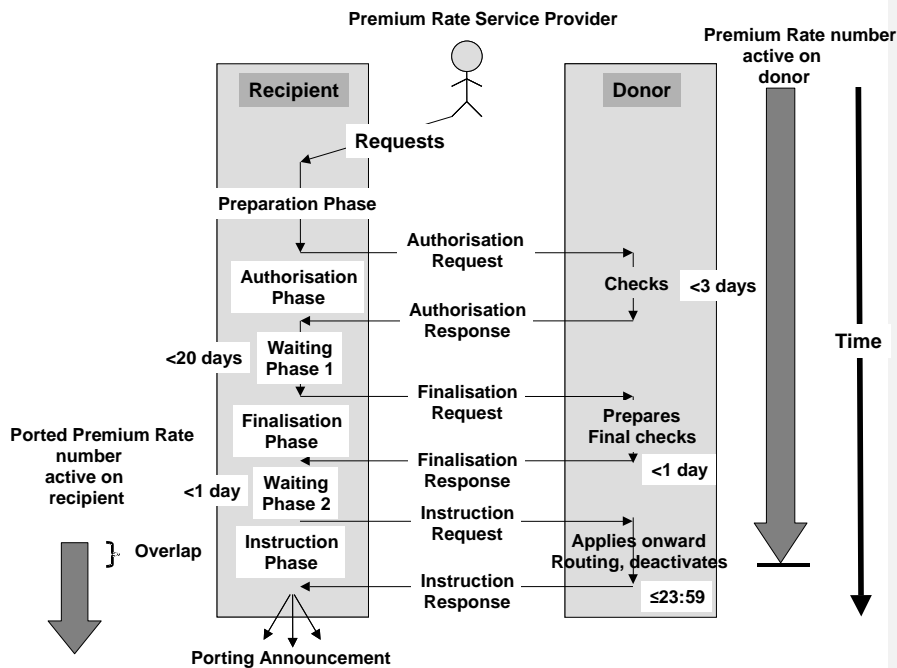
Premium Rate Service Provider

Premium Rate number active on donor

Recipient

Donor

Requests

Preparation Phase

Authorisation Request

Authorisation Phase

Checks

<3 days

Authorisation Response

<20 days

Waiting Phase 1

Time

Finalisation Request

Finalisation Phase

Prepares Final checks

Ported Premium Rate number active on recipient

Finalisation Response

<1 day

<1 day

Waiting Phase 2

Instruction Request

Applies onward Routing, deactivates

Overlap

Instruction Phase

Instruction Response

≤23:59

Porting Announcement